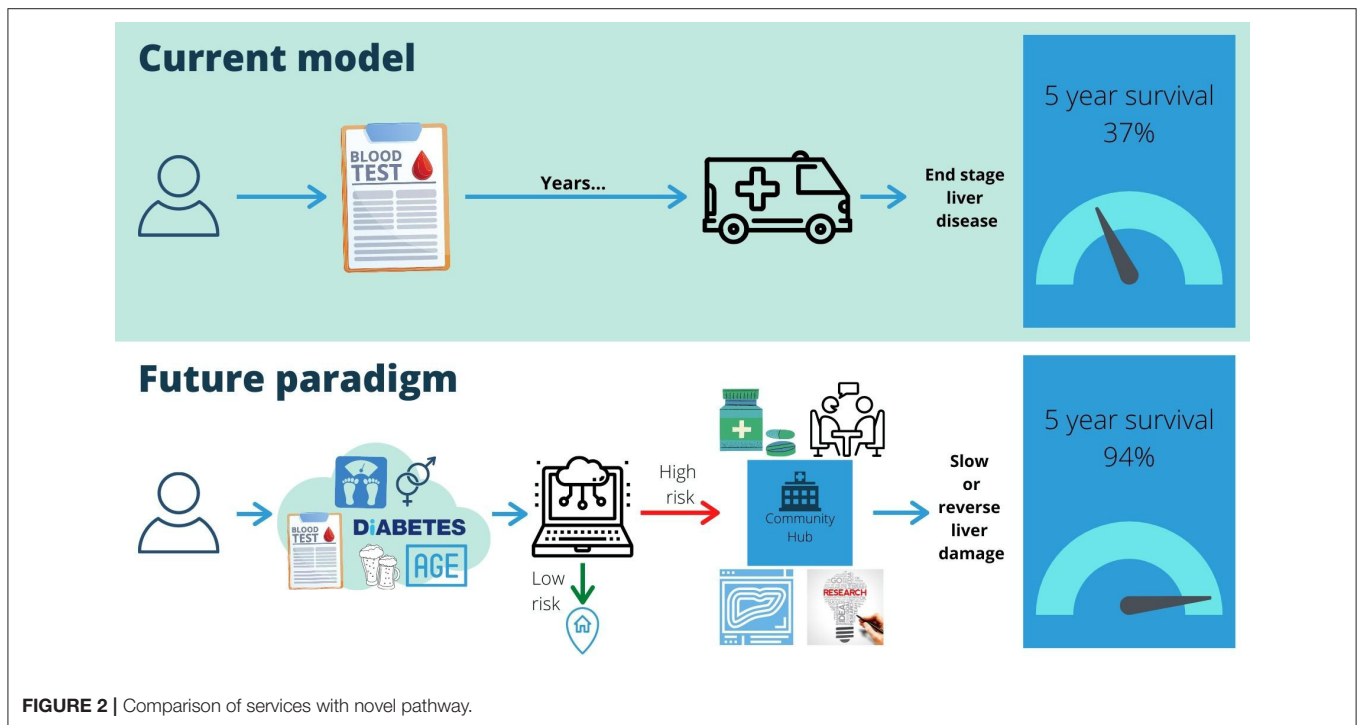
Current model

BLOOD TEST

Years...

End stage liver disease

5 year survival
37%

Future paradigm

BLOOD TEST

DiABETES

AGE

High risk

Low risk

Community Hub

RESEARCH

Slow or reverse liver damage

5 year survival
94%

FIGURE 2 | Comparison of services with novel pathway.